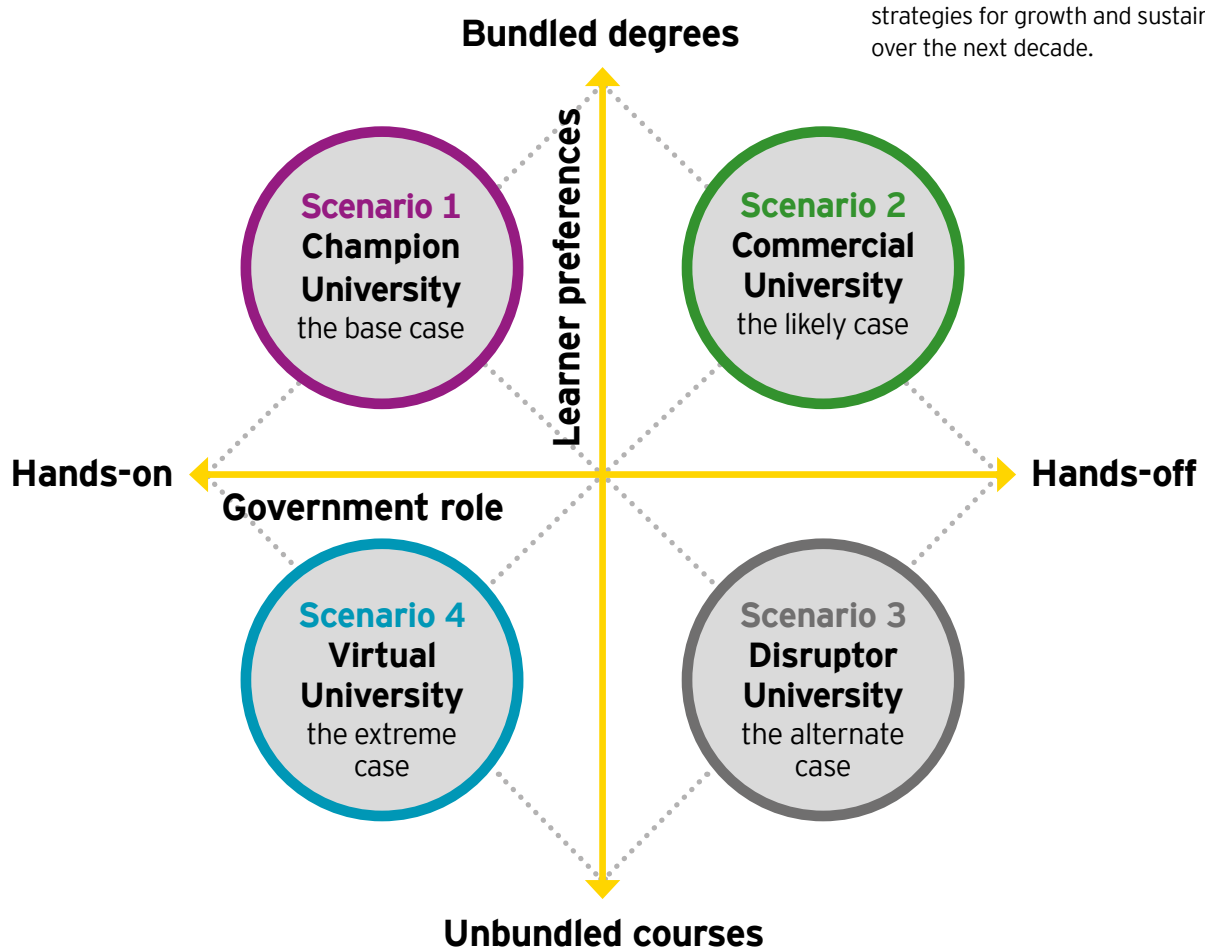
strategies for growth and sustai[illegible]
over the next decade.

Bundled degrees

Learner preferences

Scenario 1
Champion University
the base case

Scenario 2
Commercial University
the likely case

Hands-on

Government role

Hands-off

Scenario 4
Virtual University
the extreme case

Scenario 3
Disruptor University
the alternate case

Unbundled courses